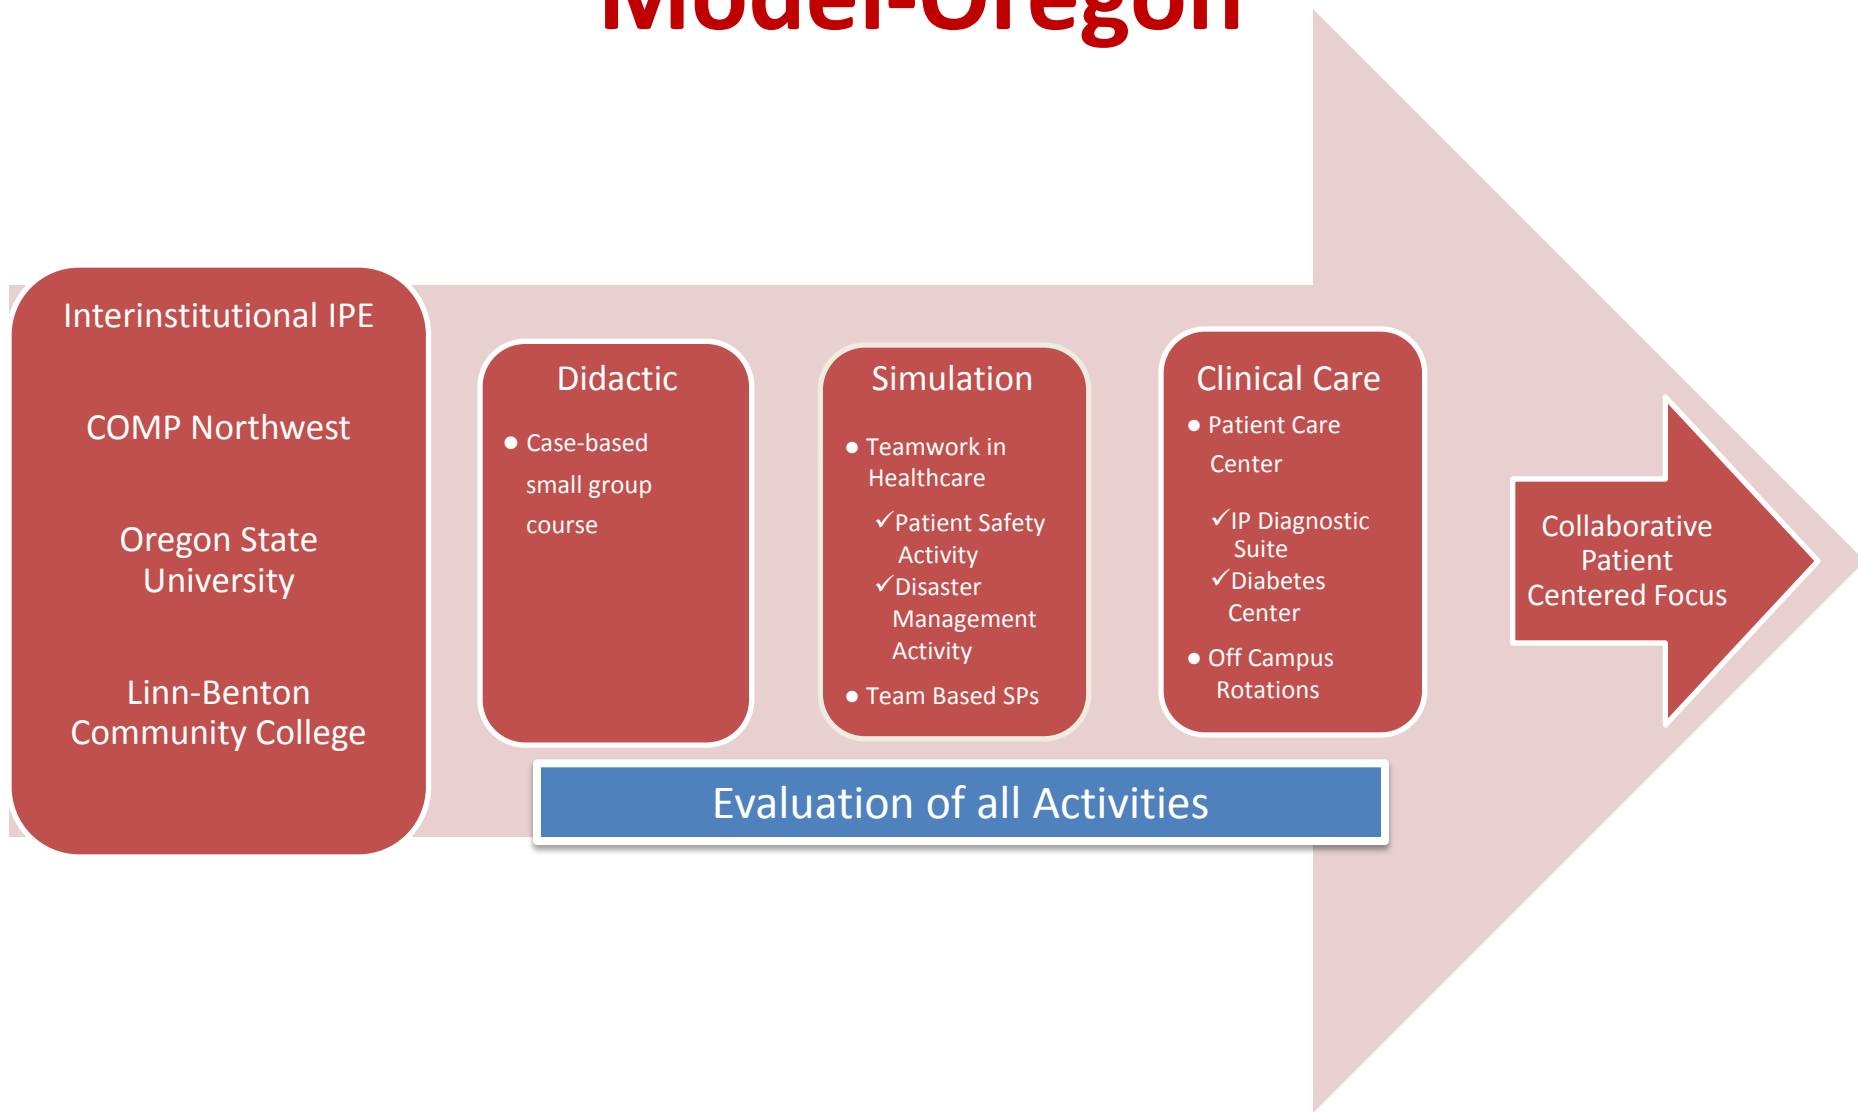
Model-Oregon

Interinstitutional IPE

COMP Northwest

Oregon State University

Linn-Benton Community College

Didactic

- Case-based small group course

Simulation

- Teamwork in Healthcare
  ✓Patient Safety Activity
  ✓Disaster Management Activity
- Team Based SPs

Clinical Care

- Patient Care Center
  ✓IP Diagnostic Suite
  ✓Diabetes Center
- Off Campus Rotations

Collaborative Patient Centered Focus

Evaluation of all Activities